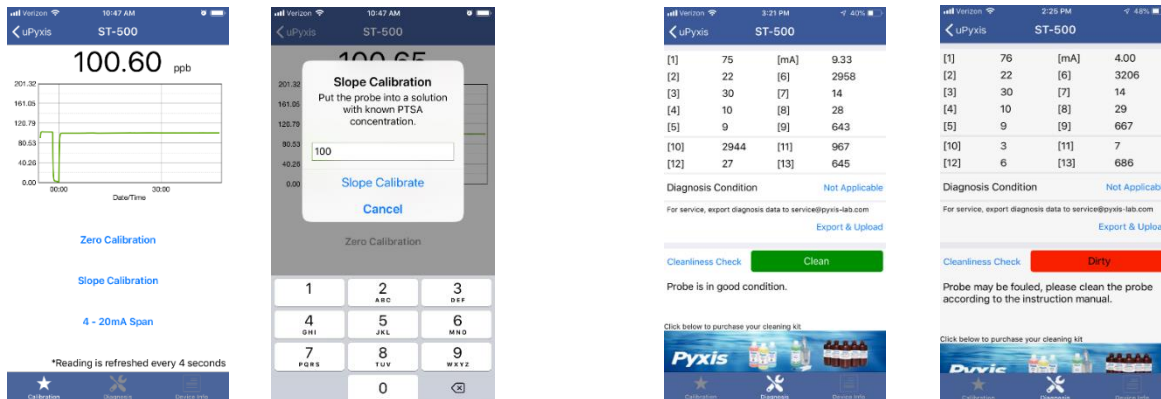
Verizon 10:47 AM
uPyxis ST-500
100.60 ppb
201.32
161.05
120.79
80.53
40.26
0.00
00:00 30:00
Date/Time
Zero Calibration
Slope Calibration
4 - 20mA Span
*Reading is refreshed every 4 seconds
Calibration Diagnosis Device Info

Verizon 10:47 AM
uPyxis ST-500
100.65
201.32
161.05
120.79
80.53
40.26
0.00
Slope Calibration
Put the probe into a solution with known PTSA concentration.
100
Slope Calibrate
Cancel
Zero Calibration
1
2 ABC
3 DEF
4 GHI
5 JKL
6 MNO
7 PQRS
8 TUV
9 WXYZ
0

Verizon 3:21 PM 40%
uPyxis ST-500
| [1] | 75 | [mA] | 9.33 |
|---|---|---|---|
| [2] | 22 | [6] | 2958 |
| [3] | 30 | [7] | 14 |
| [4] | 10 | [8] | 28 |
| [5] | 9 | [9] | 643 |
| [10] | 2944 | [11] | 967 |
| [12] | 27 | [13] | 645 |

Diagnosis Condition Not Applicable
For service, export diagnosis data to service@pyxis-lab.com
Export & Upload
Cleanliness Check Clean
Probe is in good condition.
Click below to purchase your cleaning kit
Pyxis
Calibration Diagnosis Device Info

Verizon 2:25 PM 48%
uPyxis ST-500
| [1] | 76 | [mA] | 4.00 |
|---|---|---|---|
| [2] | 22 | [6] | 3206 |
| [3] | 30 | [7] | 14 |
| [4] | 10 | [8] | 29 |
| [5] | 9 | [9] | 667 |
| [10] | 3 | [11] | 7 |
| [12] | 6 | [13] | 686 |

Diagnosis Condition Not Applicab
For service, export diagnosis data to service@pyxis-lab.com
Export & Uploa
Cleanliness Check Dirty
Probe may be fouled, please clean the probe according to the instruction manual.
Click below to purchase your cleaning kit
Pyxis
Calibration Diagnosis Device Info